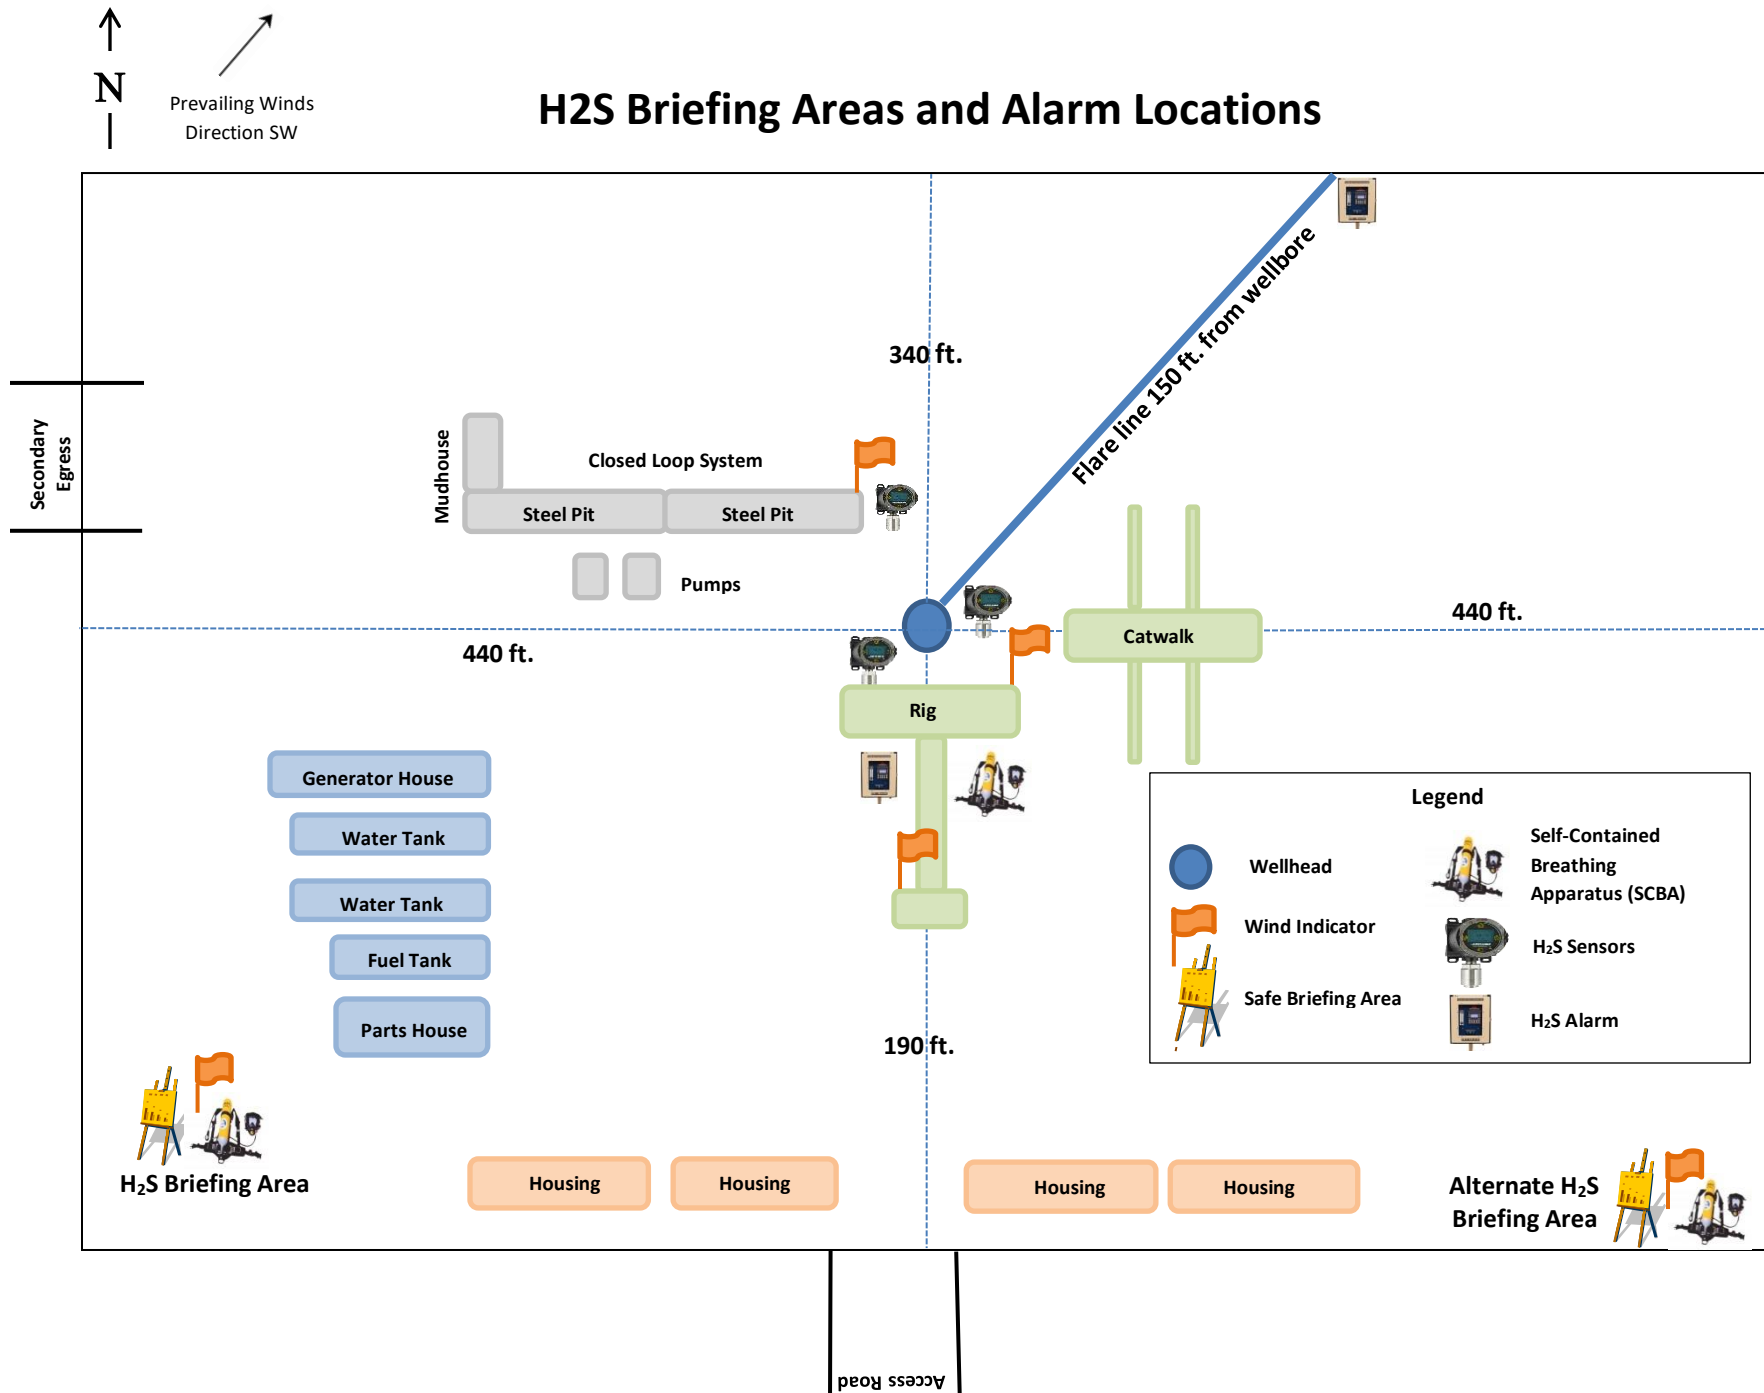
N

Prevailing Winds Direction SW

H2S Briefing Areas and Alarm Locations

Secondary Egress

340 ft.

Flare line 150 ft. from wellbore

Mudhouse

Closed Loop System

Steel Pit

Steel Pit

Pumps

440 ft.

440 ft.

Catwalk

Rig

Generator House

Water Tank

Water Tank

Fuel Tank

Parts House

190 ft.

Legend

Wellhead

Wind Indicator

Safe Briefing Area

Self-Contained Breathing Apparatus (SCBA)

$H_2S$ Sensors

$H_2S$ Alarm

$H_2S$ Briefing Area

Housing

Housing

Housing

Housing

Alternate $H_2S$ Briefing Area

Access Road